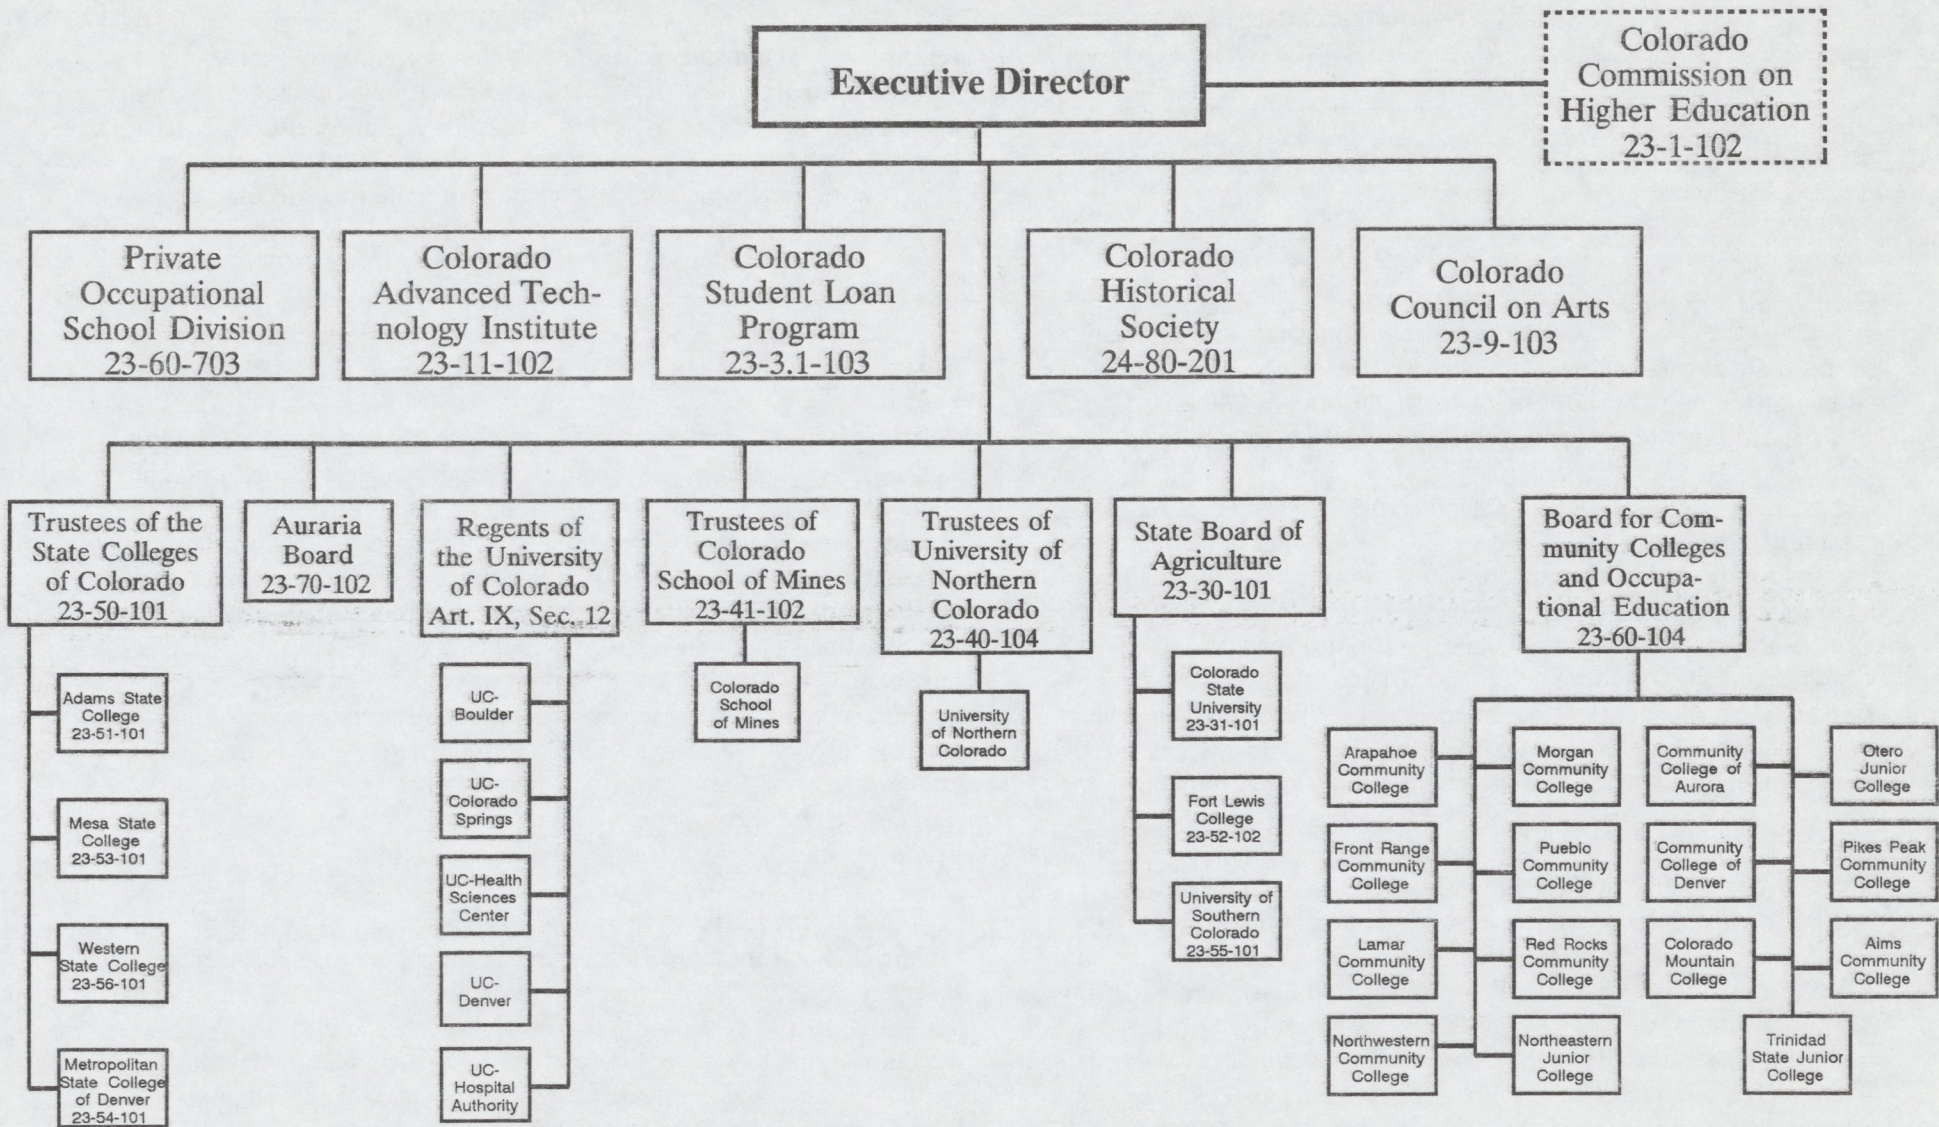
Executive Director

Colorado Commission on Higher Education 23-1-102

Private Occupational School Division 23-60-703

Colorado Advanced Technology Institute 23-11-102

Colorado Student Loan Program 23-3.1-103

Colorado Historical Society 24-80-201

Colorado Council on Arts 23-9-103

Trustees of the State Colleges of Colorado 23-50-101

Auraria Board 23-70-102

Regents of the University of Colorado Art. IX, Sec. 12

Trustees of Colorado School of Mines 23-41-102

Trustees of University of Northern Colorado 23-40-104

State Board of Agriculture 23-30-101

Board for Community Colleges and Occupational Education 23-60-104

Adams State College 23-51-101

Mesa State College 23-53-101

Western State College 23-56-101

Metropolitan State College of Denver 23-54-101

UC-Boulder

UC-Colorado Springs

UC-Health Sciences Center

UC-Denver

UC-Hospital Authority

Colorado School of Mines

University of Northern Colorado

Colorado State University 23-31-101

Fort Lewis College 23-52-102

University of Southern Colorado 23-55-101

Arapahoe Community College

Front Range Community College

Lamar Community College

Northwestern Community College

Morgan Community College

Pueblo Community College

Red Rocks Community College

Northeastern Junior College

Community College of Aurora

Community College of Denver

Colorado Mountain College

Trinidad State Junior College

Otero Junior College

Pikes Peak Community College

Aims Community College